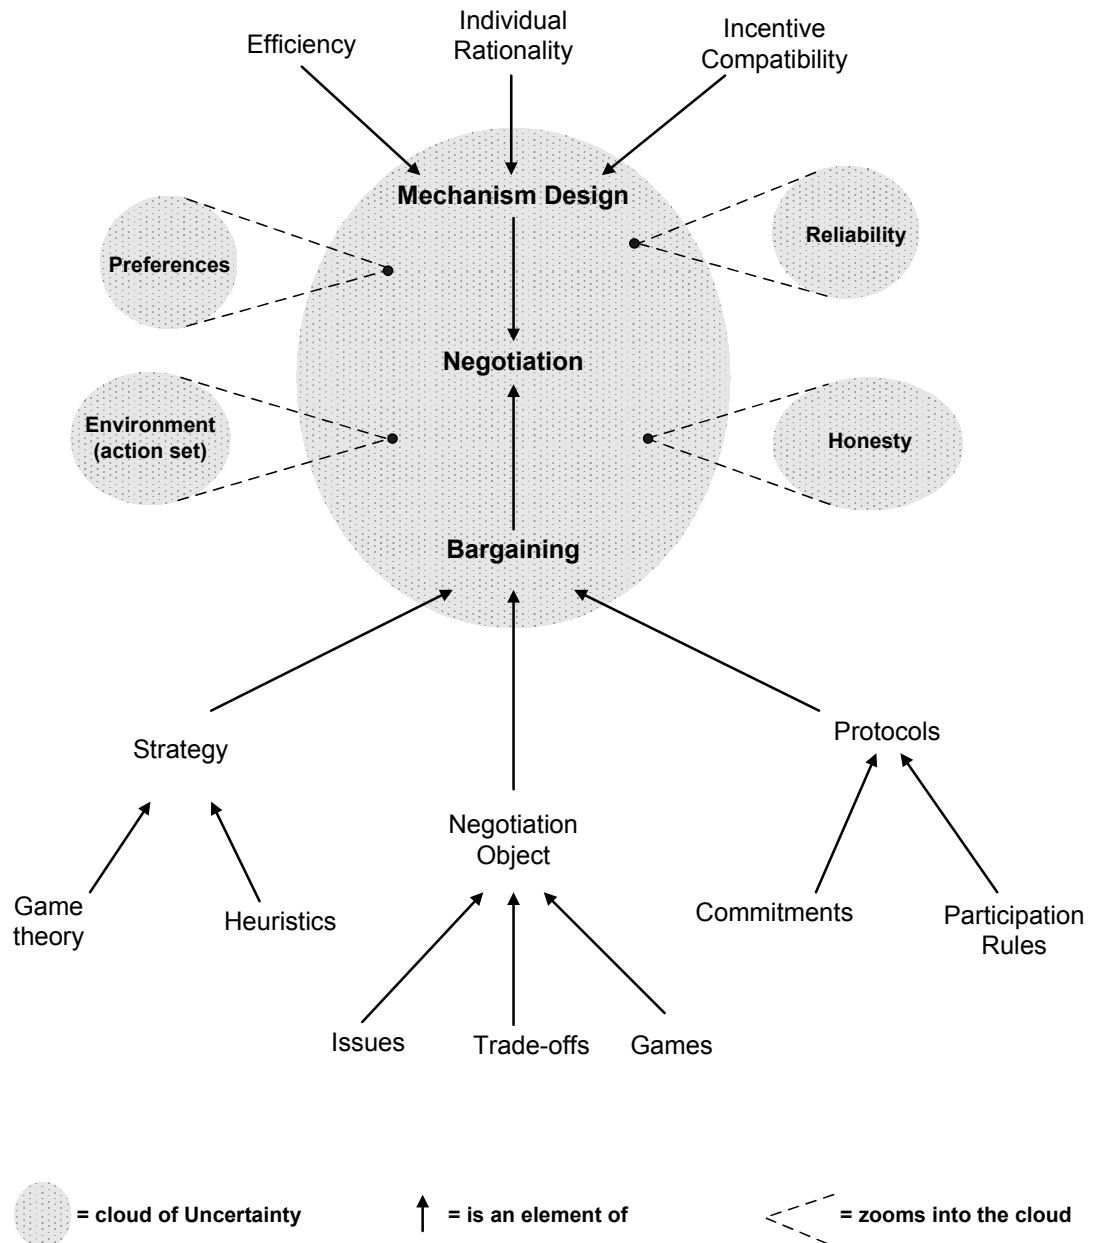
Efficiency

Individual Rationality

Incentive Compatibility

Mechanism Design

Preferences

Reliability

Negotiation

Environment (action set)

Honesty

Bargaining

Strategy

Protocols

Negotiation Object

Game theory

Heuristics

Commitments

Participation Rules

Issues

Trade-offs

Games

= cloud of Uncertainty

= is an element of

= zooms into the cloud